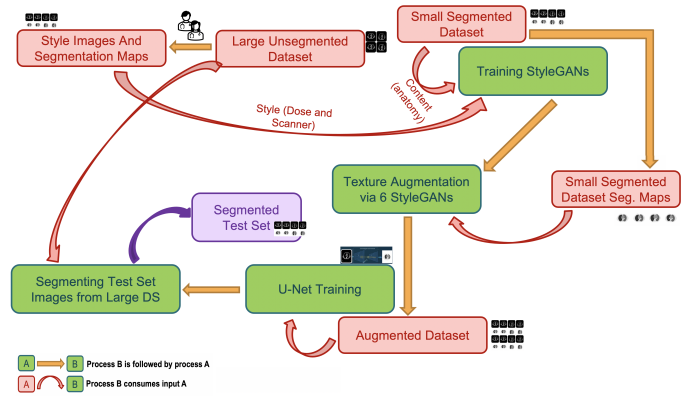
Style Images And Segmentation Maps

Large Unsegmented Dataset

Small Segmented Dataset

Training StyleGANs

Content (anatomy)

Style (Dose and Scanner)

Texture Augmentation via 6 StyleGANs

Small Segmented Dataset Seg. Maps

Segmented Test Set

Segmenting Test Set Images from Large DS

U-Net Training

Augmented Dataset

A B Process B is followed by process A

A B Process B consumes input A